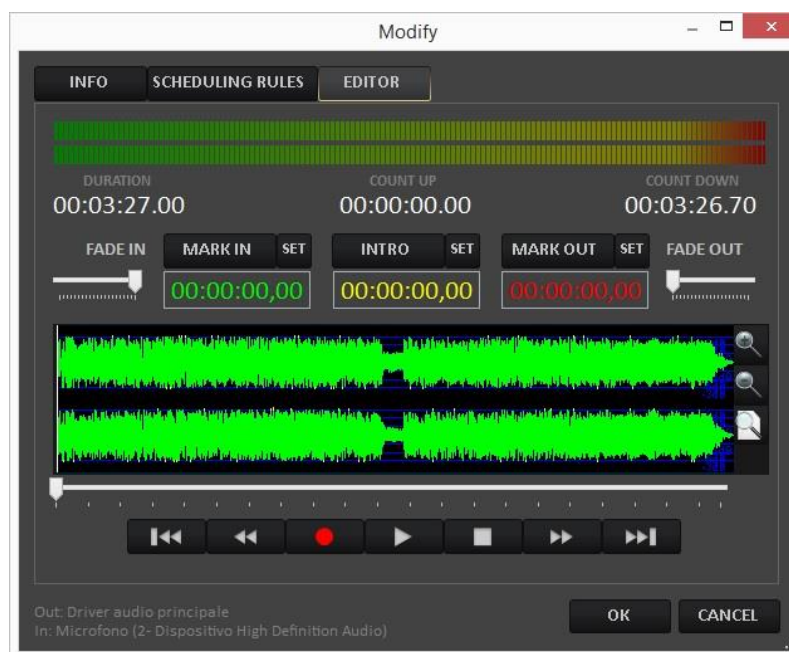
Modify

INFO
SCHEDULING RULES
EDITOR

DURATION
00:03:27.00

COUNT UP
00:00:00.00

COUNT DOWN
00:03:26.70

FADE IN
MARK IN
SET
INTRO
SET
MARK OUT
SET
FADE OUT

00:00:00,00
00:00:00,00
00:00:00,00

Out: Driver audio principale
In: Microfono (2- Dispositivo High Definition Audio)

OK
CANCEL